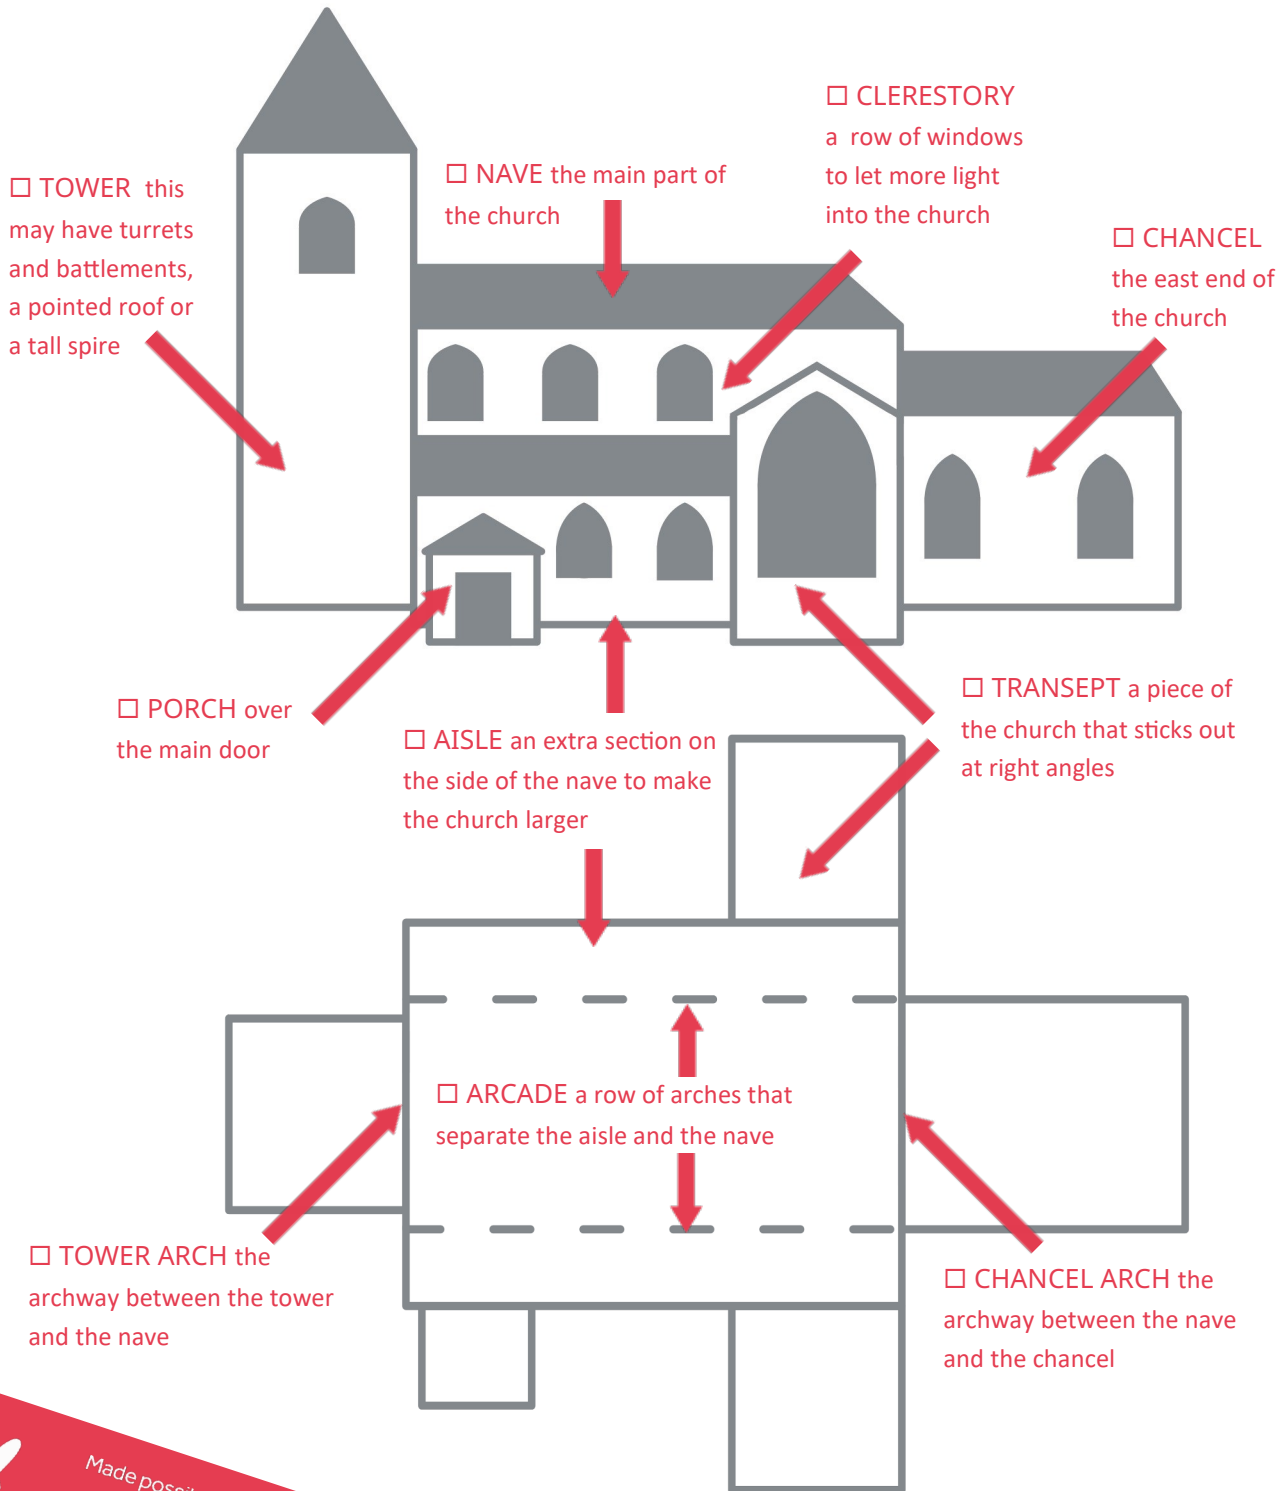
☐ TOWER this may have turrets and battlements, a pointed roof or a tall spire

☐ NAVE the main part of the church

☐ CLERESTORY a row of windows to let more light into the church

☐ CHANCEL the east end of the church

☐ PORCH over the main door

☐ AISLE an extra section on the side of the nave to make the church larger

☐ TRANSEPT a piece of the church that sticks out at right angles

☐ ARCADE a row of arches that separate the aisle and the nave

☐ TOWER ARCH the archway between the tower and the nave

☐ CHANCEL ARCH the archway between the nave and the chancel

Made poss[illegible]